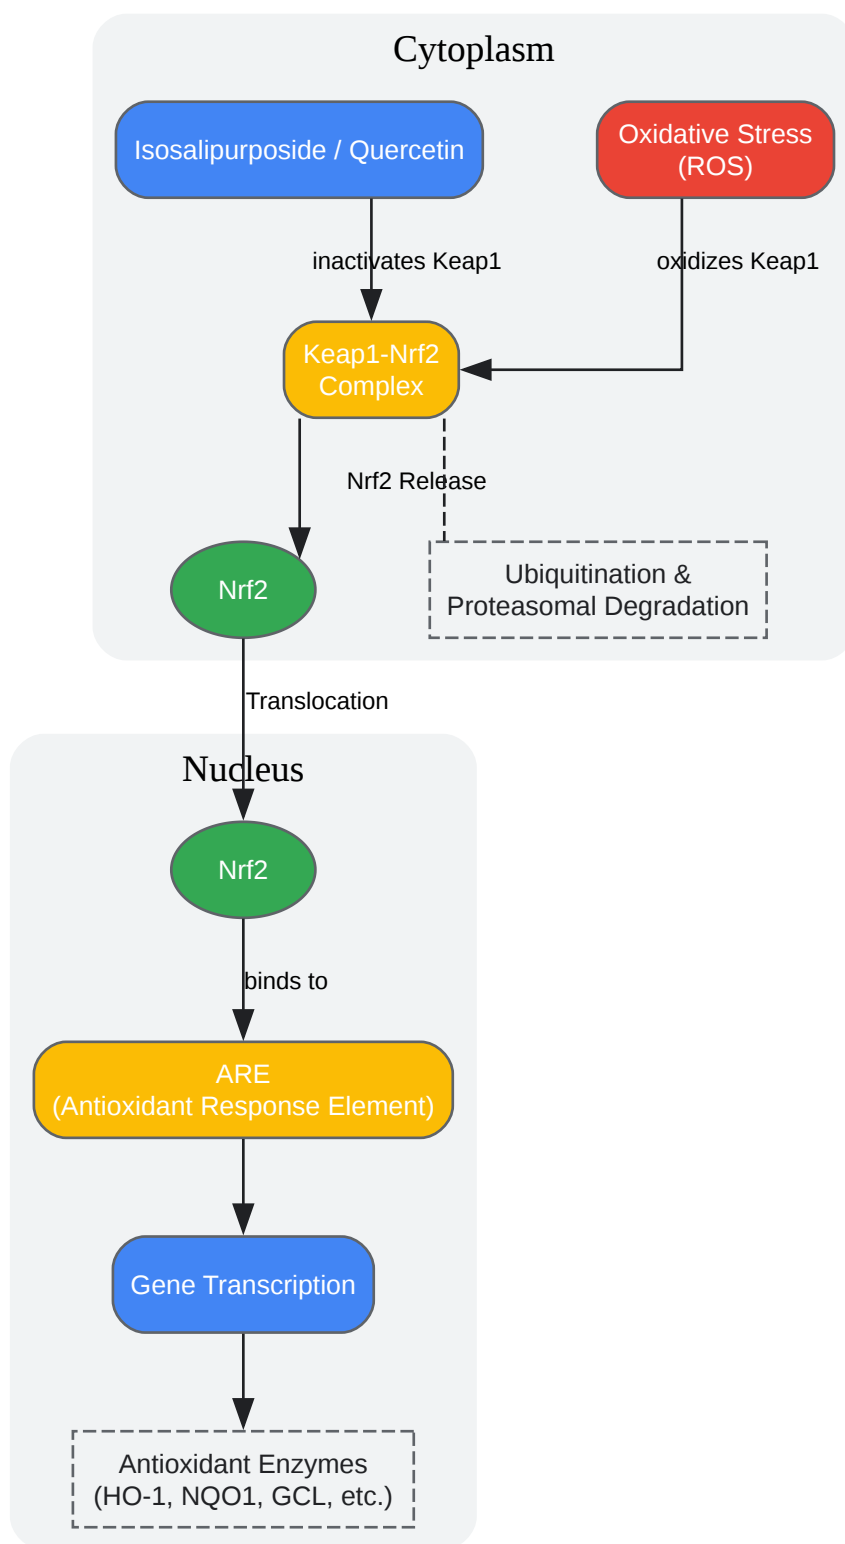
Cytoplasm

Isosalipurposide / Quercetin

Oxidative Stress (ROS)

inactivates Keap1

oxidizes Keap1

Keap1-Nrf2 Complex

Nrf2 Release

Nrf2

Ubiquitination & Proteasomal Degradation

Translocation

Nucleus

Nrf2

binds to

ARE (Antioxidant Response Element)

Gene Transcription

Antioxidant Enzymes (HO-1, NQO1, GCL, etc.)